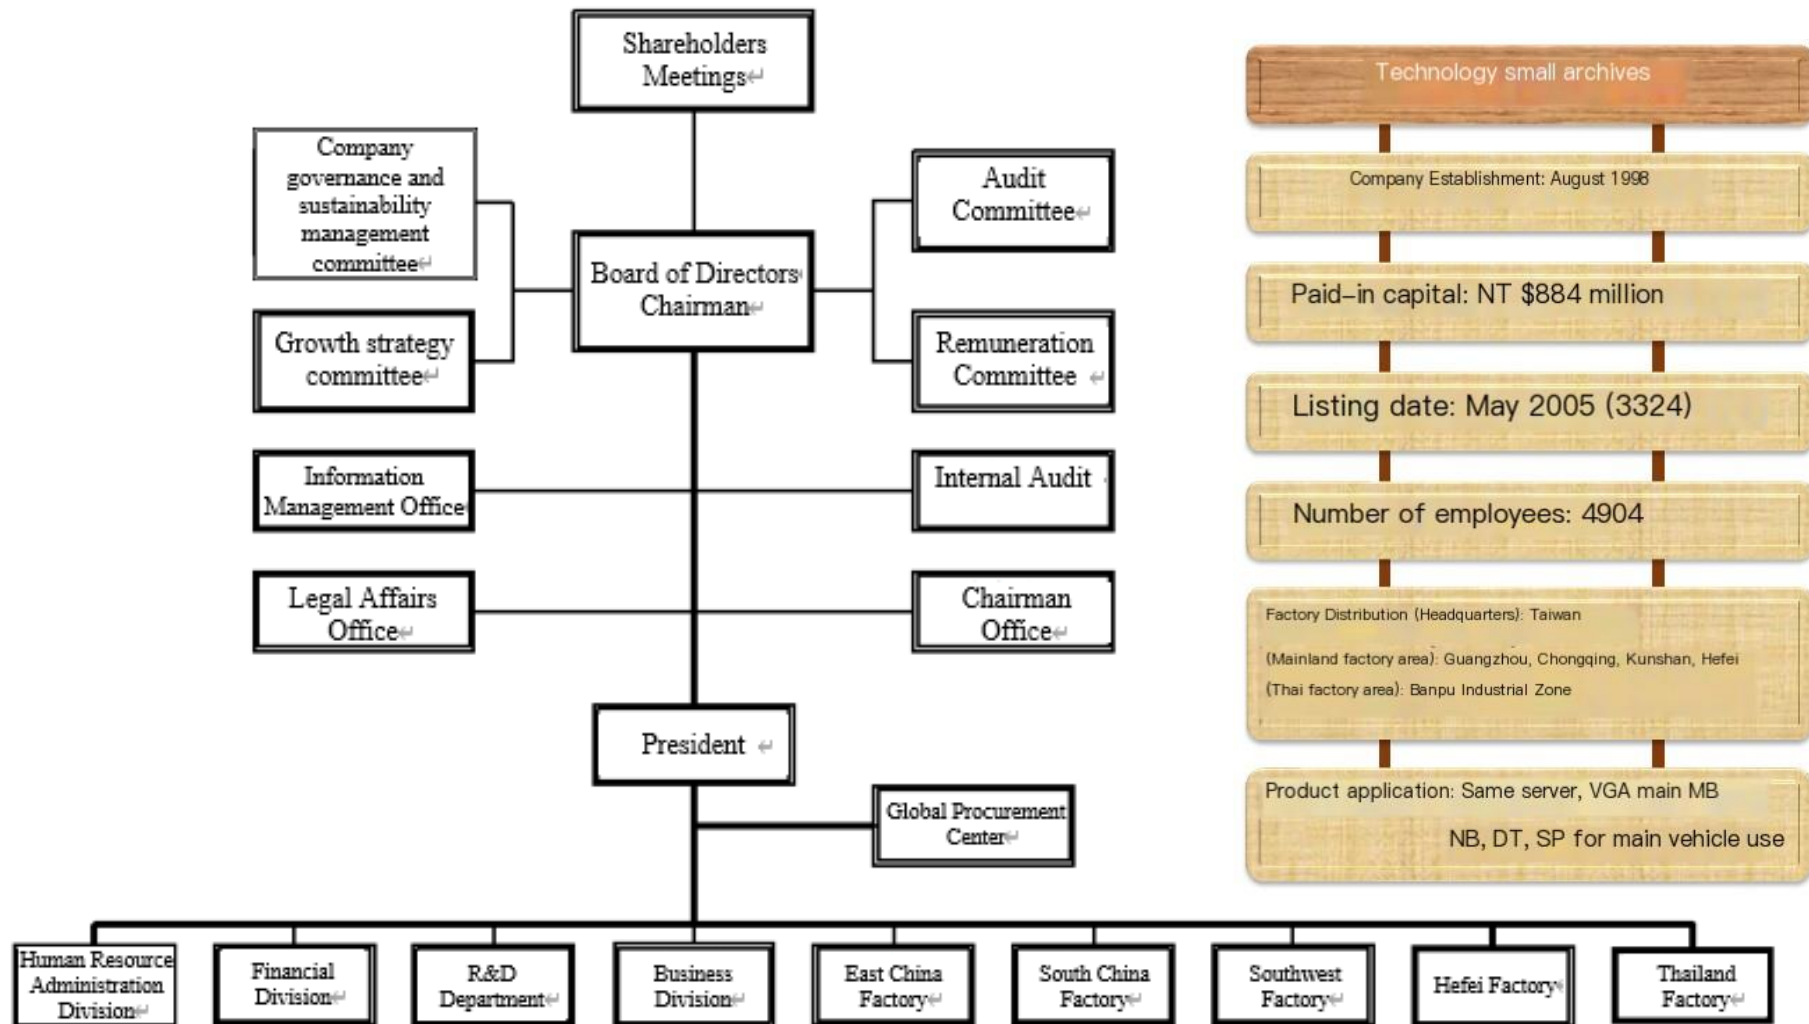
Shareholders Meetings

Company governance and sustainability management committee

Growth strategy committee

Board of Directors Chairman

Audit Committee

Remuneration Committee

Information Management Office

Internal Audit

Legal Affairs Office

Chairman Office

President

Global Procurement Center

Human Resource Administration Division

Financial Division

R&D Department

Business Division

East China Factory

South China Factory

Southwest Factory

Hefei Factory

Thailand Factory

Technology small archives

Company Establishment: August 1998

Paid-in capital: NT $884 million

Listing date: May 2005 (3324)

Number of employees: 4904

Factory Distribution (Headquarters): Taiwan

(Mainland factory area): Guangzhou, Chongqing, Kunshan, Hefei

(Thai factory area): Banpu Industrial Zone

Product application: Same server, VGA main MB

NB, DT, SP for main vehicle use